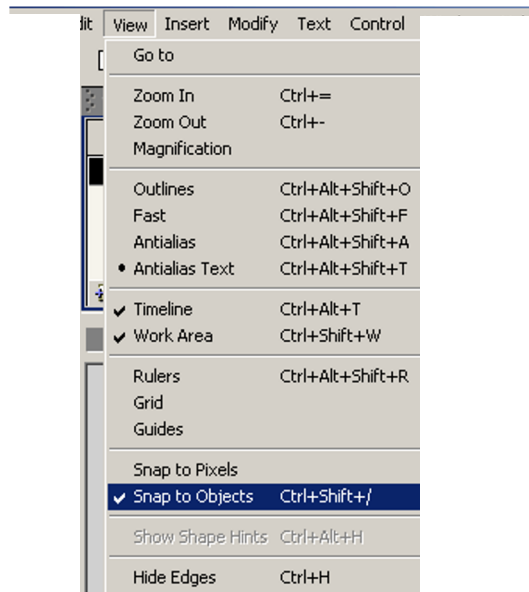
dit View Insert Modify Text Control

Go to

Zoom In Ctrl+=
Zoom Out Ctrl+-
Magnification

Outlines Ctrl+Alt+Shift+O
Fast Ctrl+Alt+Shift+F
Antialias Ctrl+Alt+Shift+A
• Antialias Text Ctrl+Alt+Shift+T

✔ Timeline Ctrl+Alt+T
✔ Work Area Ctrl+Shift+W

Rulers Ctrl+Alt+Shift+R
Grid
Guides

Snap to Pixels
✔ Snap to Objects Ctrl+Shift+/

Show Shape Hints Ctrl+Alt+H

Hide Edges Ctrl+H